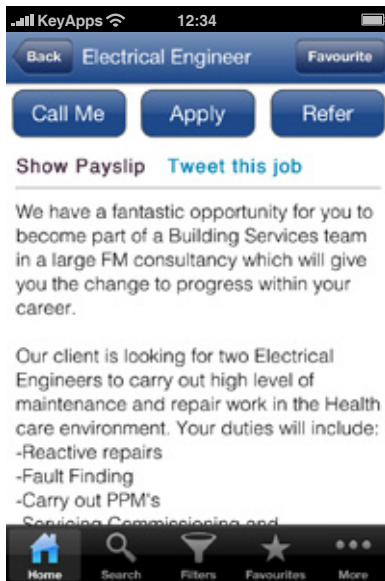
KeyApps 12:34

Back Electrical Engineer Favourite

Call Me Apply Refer

Show Payslip Tweet this job

We have a fantastic opportunity for you to become part of a Building Services team in a large FM consultancy which will give you the change to progress within your career.

Our client is looking for two Electrical Engineers to carry out high level of maintenance and repair work in the Health care environment. Your duties will include:
-Reactive repairs
-Fault Finding
-Carry out PPM's
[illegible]

Home Search Filters Favourites More